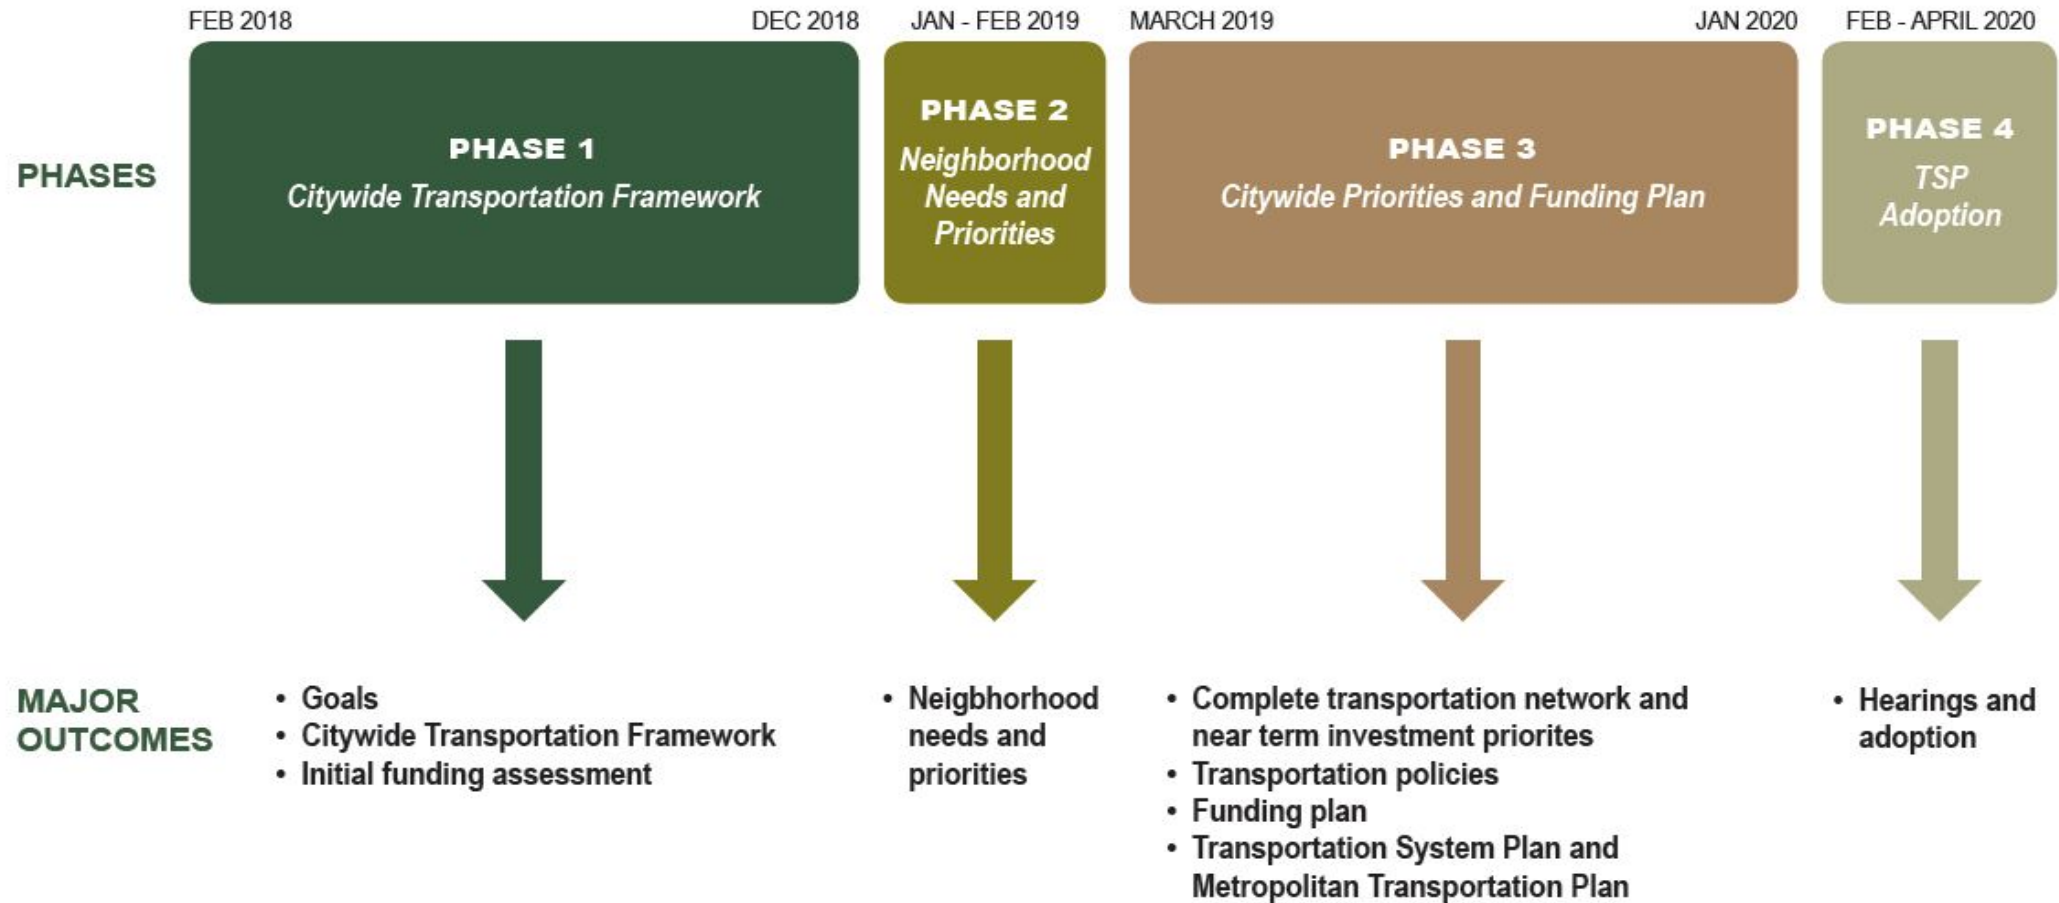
FEB 2018 DEC 2018 JAN - FEB 2019 MARCH 2019 JAN 2020 FEB - APRIL 2020

PHASES

PHASE 1
*Citywide Transportation Framework*

PHASE 2
*Neighborhood Needs and Priorities*

PHASE 3
*Citywide Priorities and Funding Plan*

PHASE 4
*TSP Adoption*

MAJOR OUTCOMES

• Goals
• Citywide Transportation Framework
• Initial funding assessment

• Neighborhood needs and priorities

• Complete transportation network and near term investment priorites
• Transportation policies
• Funding plan
• Transportation System Plan and Metropolitan Transportation Plan

• Hearings and adoption